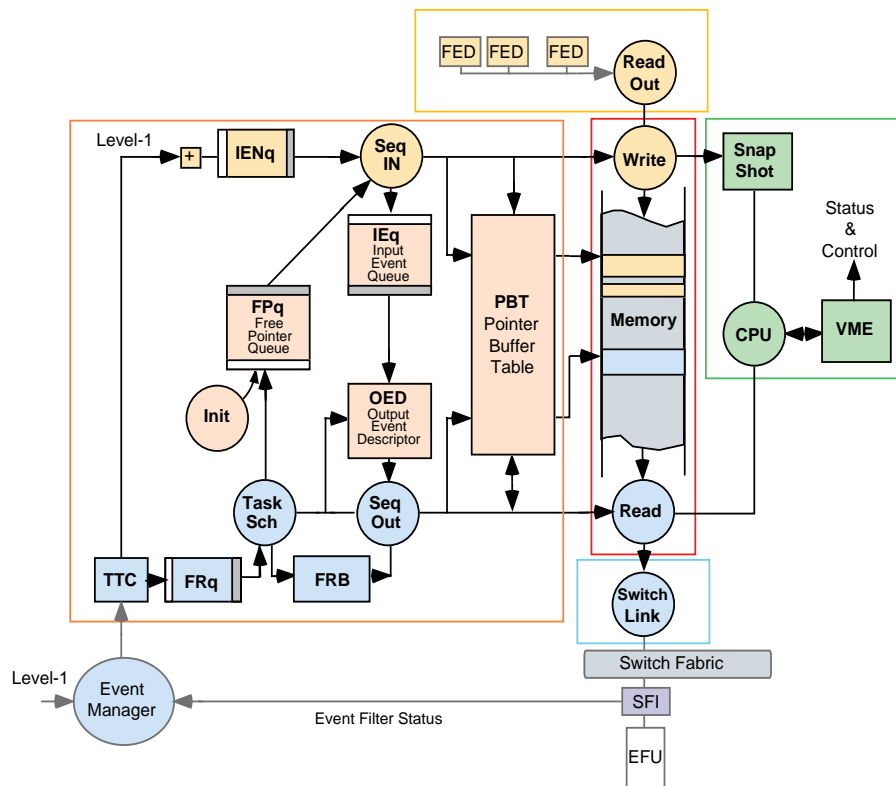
FED FED FED

Read Out

Level-1

+

IENq

Seq IN

Write

Snap Shot

Status & Control

IEq Input Event Queue

FPq Free Pointer Queue

PBT Pointer Buffer Table

Memory

CPU

VME

Init

OED Output Event Descriptor

Task Sch

Seq Out

Read

TTC

FRq

FRB

Switch Link

Switch Fabric

Level-1

Event Manager

SFI

Event Filter Status

EFU